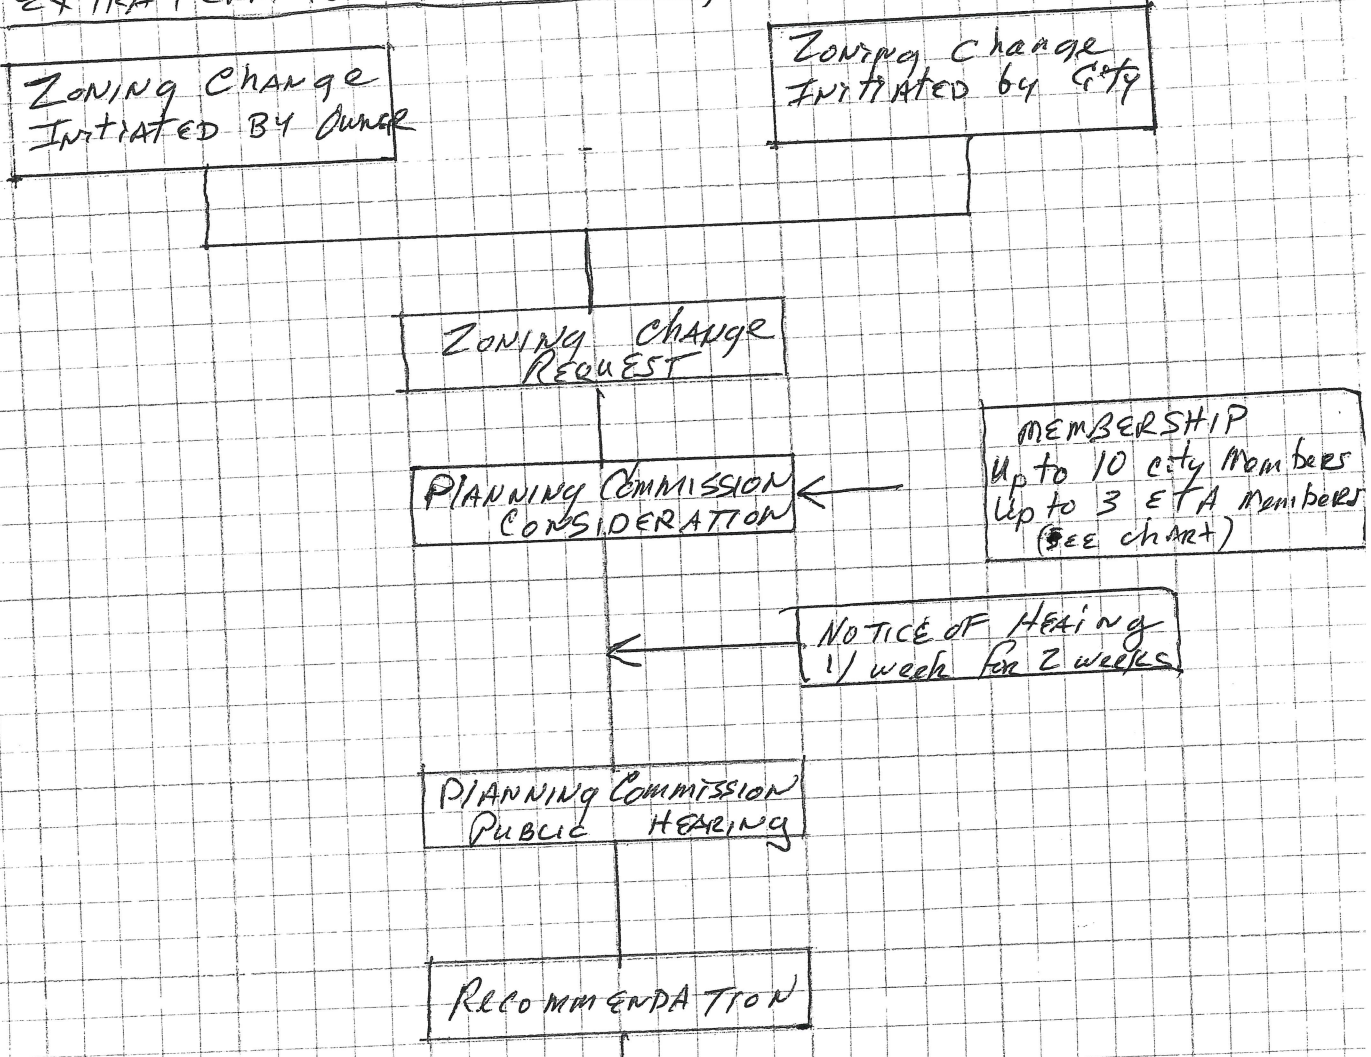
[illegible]

Zoning Change Initiated By Owner

Zoning Change Initiated by City

Zoning Change Request

Planning Commission Consideration

Membership
Up to 10 City Members
Up to 3 ETA Members
(See chart)

Notice of Heaing
1/ week for 2 weeks

Planning Commission Public Hearing

Recommendation